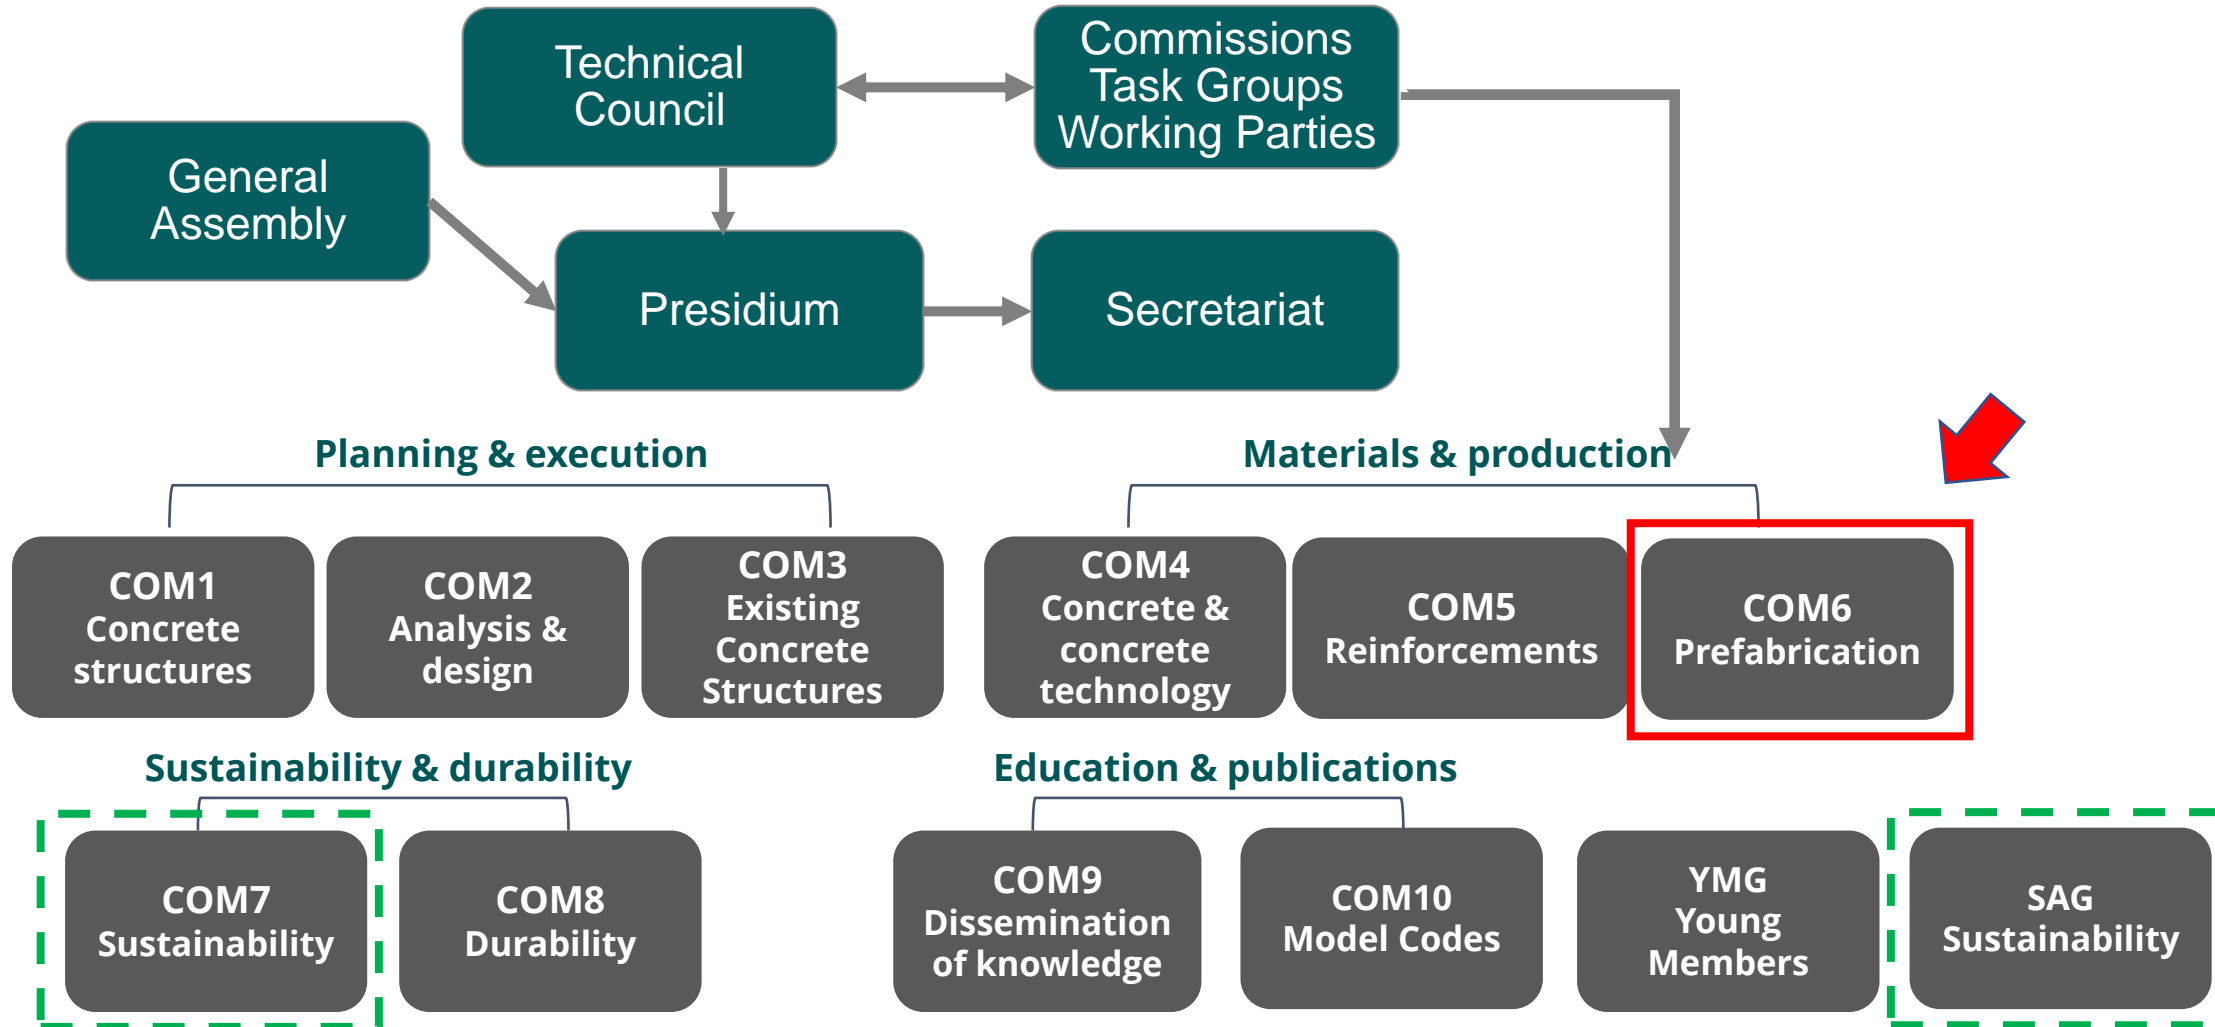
Technical Council

Commissions Task Groups Working Parties

General Assembly

Presidium

Secretariat

Planning & execution

Materials & production

COM1 Concrete structures

COM2 Analysis & design

COM3 Existing Concrete Structures

COM4 Concrete & concrete technology

COM5 Reinforcements

COM6 Prefabrication

Sustainability & durability

Education & publications

COM7 Sustainability

COM8 Durability

COM9 Dissemination of knowledge

COM10 Model Codes

YMG Young Members

SAG Sustainability